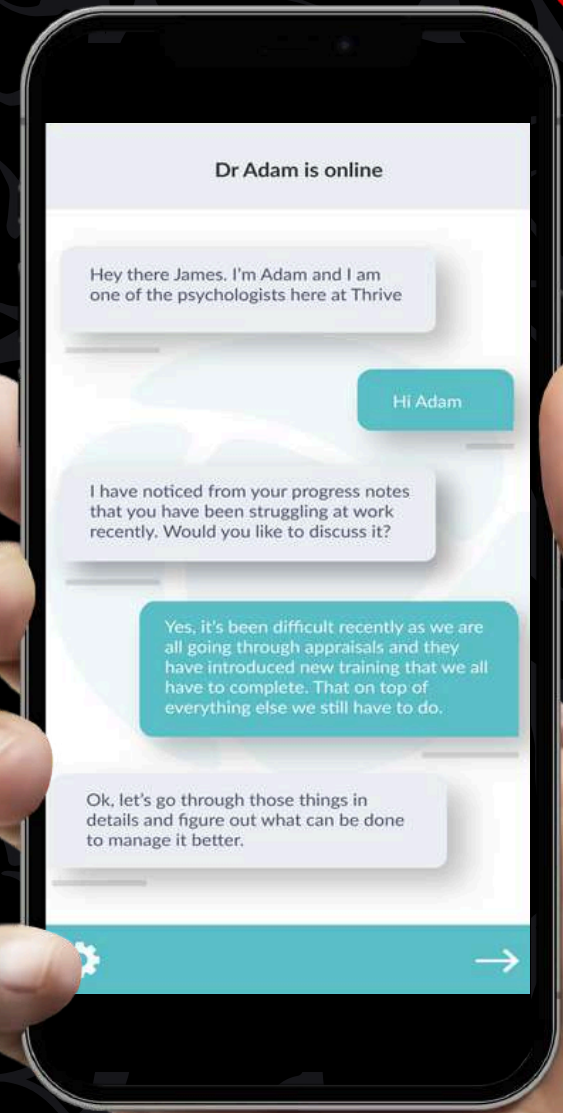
Dr Adam is online

Hey there James. I'm Adam and I am one of the psychologists here at Thrive

Hi Adam

I have noticed from your progress notes that you have been struggling at work recently. Would you like to discuss it?

Yes, it's been difficult recently as we are all going through appraisals and they have introduced new training that we all have to complete. That on top of everything else we still have to do.

Ok, let's go through those things in details and figure out what can be done to manage it better.